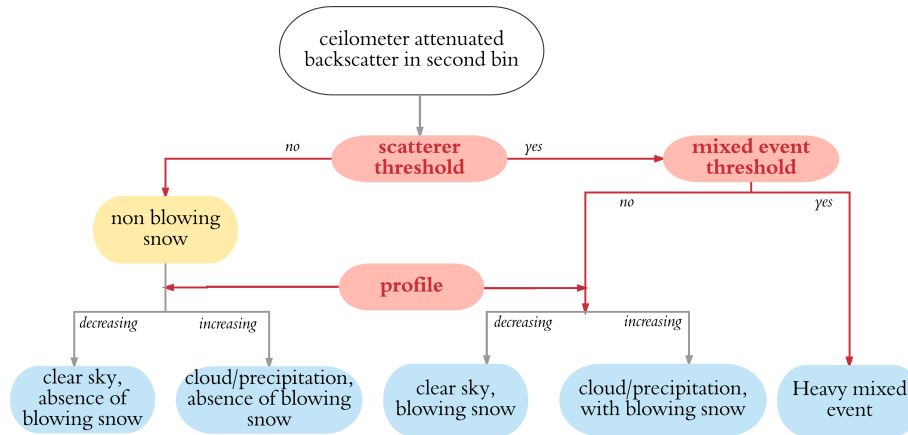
ceilometer attenuated backscatter in second bin

no

scatterer threshold

yes

mixed event threshold

non blowing snow

no

yes

profile

decreasing

increasing

decreasing

increasing

clear sky, absence of blowing snow

cloud/precipitation, absence of blowing snow

clear sky, blowing snow

cloud/precipitation, with blowing snow

Heavy mixed event